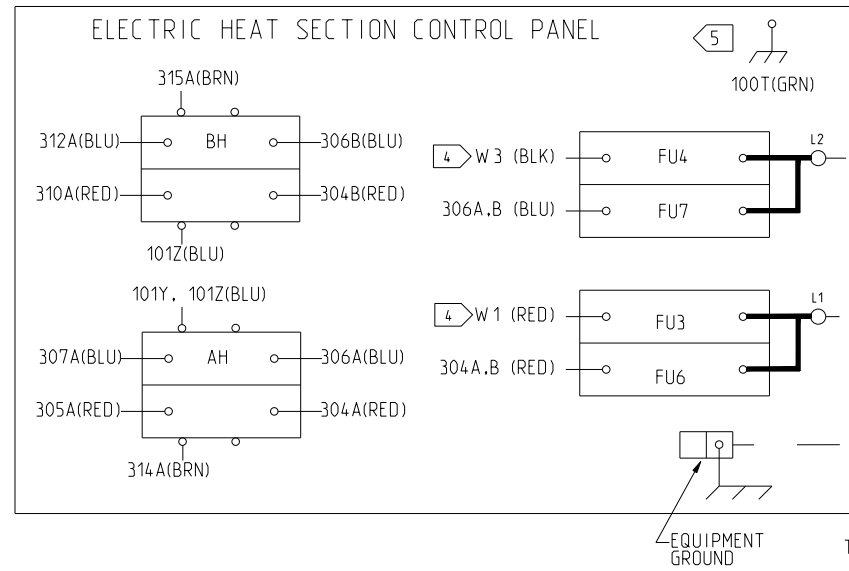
ELECTRIC HEAT SECTION CONTROL PANEL

5

100T(GRN)

315A(BRN)

312A(BLU)

BH

306B(BLU)

310A(RED)

304B(RED)

101Z(BLU)

4 W 3 (BLK)

FU4

L2

306A,B (BLU)

FU7

101Y, 101Z(BLU)

307A(BLU)

AH

306A(BLU)

305A(RED)

304A(RED)

314A(BRN)

4 W 1 (RED)

FU3

L1

304A,B (RED)

FU6

EQUIPMENT GROUND

1